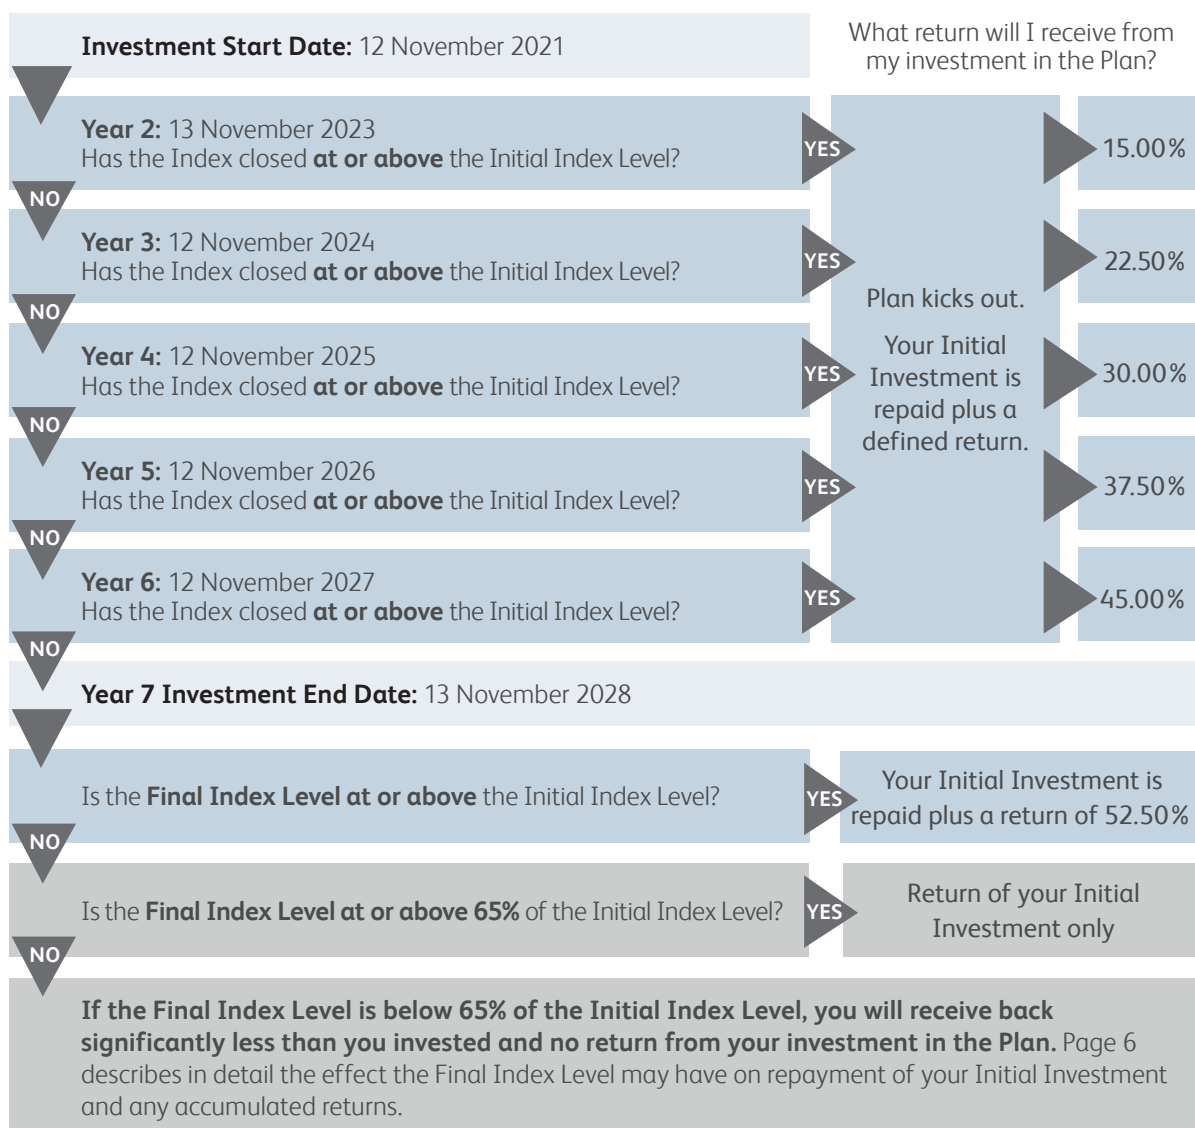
**Investment Start Date:** 12 November 2021

What return will I receive from my investment in the Plan?

**Year 2:** 13 November 2023
Has the Index closed **at or above** the Initial Index Level?

YES

15.00%

NO

**Year 3:** 12 November 2024
Has the Index closed **at or above** the Initial Index Level?

YES

22.50%

NO

**Year 4:** 12 November 2025
Has the Index closed **at or above** the Initial Index Level?

YES

30.00%

NO

**Year 5:** 12 November 2026
Has the Index closed **at or above** the Initial Index Level?

YES

37.50%

NO

**Year 6:** 12 November 2027
Has the Index closed **at or above** the Initial Index Level?

YES

45.00%

Plan kicks out.

Your Initial Investment is repaid plus a defined return.

NO

**Year 7 Investment End Date:** 13 November 2028

Is the **Final Index Level at or above** the Initial Index Level?

YES

Your Initial Investment is repaid plus a return of 52.50%

NO

Is the **Final Index Level at or above 65%** of the Initial Index Level?

YES

Return of your Initial Investment only

NO

**If the Final Index Level is below 65% of the Initial Index Level, you will receive back significantly less than you invested and no return from your investment in the Plan.** Page 6 describes in detail the effect the Final Index Level may have on repayment of your Initial Investment and any accumulated returns.